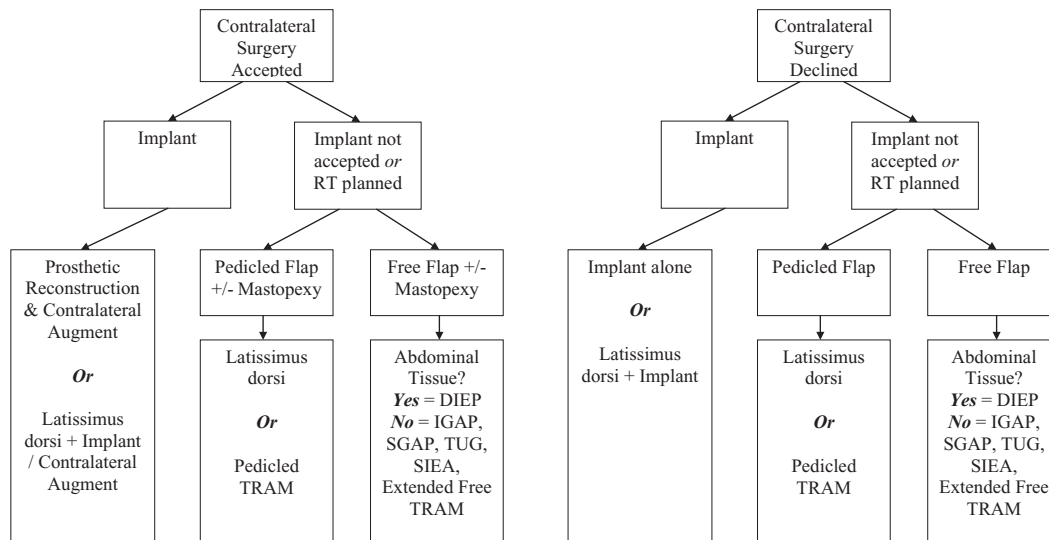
Contralateral Surgery Accepted

Implant

Implant not accepted *or* RT planned

Prosthetic Reconstruction & Contralateral Augment

***Or***

Latissimus dorsi + Implant / Contralateral Augment

Pedicled Flap +/- Mastopexy

Latissimus dorsi

***Or***

Pedicled TRAM

Free Flap +/- Mastopexy

Abdominal Tissue?
***Yes*** = DIEP
***No*** = IGAP, SGAP, TUG, SIEA, Extended Free TRAM

Contralateral Surgery Declined

Implant

Implant not accepted *or* RT planned

Implant alone

***Or***

Latissimus dorsi + Implant

Pedicled Flap

Latissimus dorsi

***Or***

Pedicled TRAM

Free Flap

Abdominal Tissue?
***Yes*** = DIEP
***No*** = IGAP, SGAP, TUG, SIEA, Extended Free TRAM